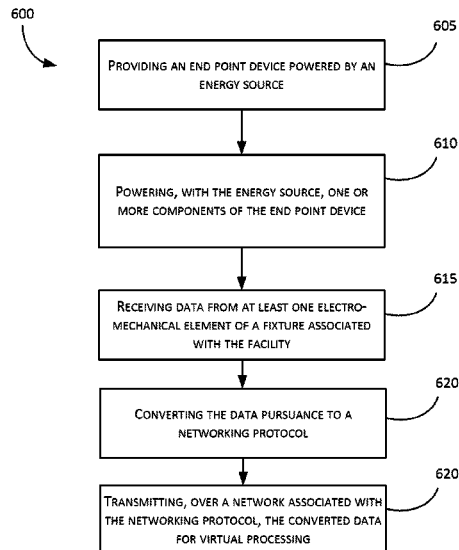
600

605

Providing an end point device powered by an energy source

610

Powering, with the energy source, one or more components of the end point device

615

Receiving data from at least one electromechanical element of a fixture associated with the facility

620

Converting the data pursuance to a networking protocol

620

Transmitting, over a network associated with the networking protocol, the converted data for virtual processing